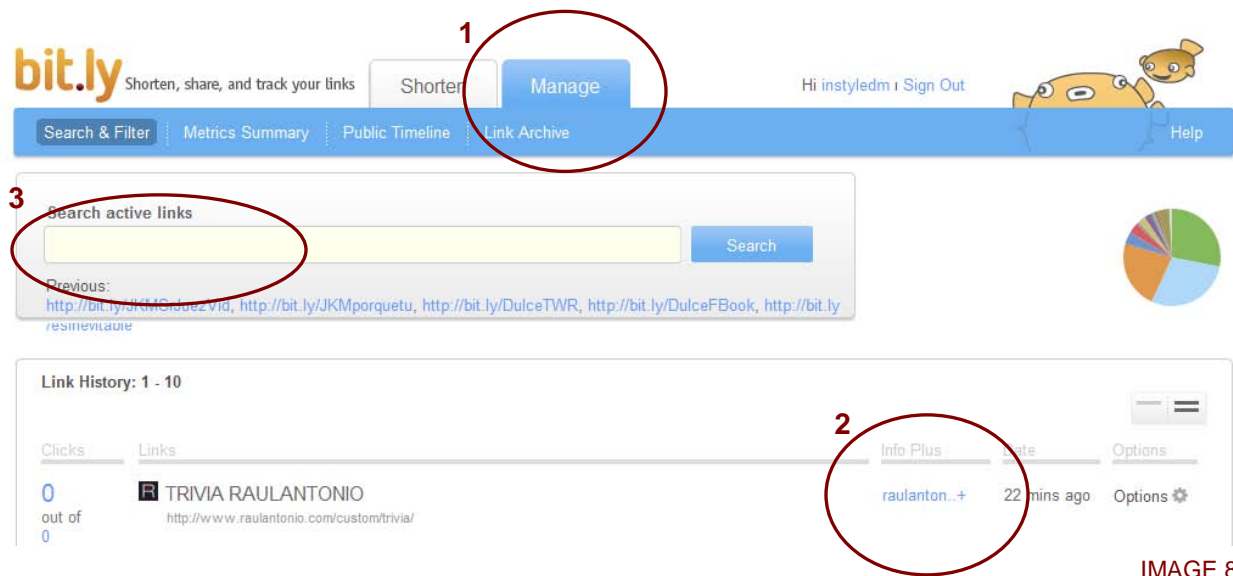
1

bit.ly Shorten, share, and track your links

Shorten Manage

Hi instyledm | Sign Out

Search & Filter | Metrics Summary | Public Timeline | Link Archive

Help

3

Search active links

Search

Previous:
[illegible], http://bit.ly/JKMporquetu, http://bit.ly/DulceTWR, http://bit.ly/DulceFBook, http://bit.ly/esinevitable

Link History: 1 - 10

2

| Clicks | Links | Info Plus | Date | Options |
|---|---|---|---|---|
| 0 out of 0 | R TRIVIA RAULANTONIO http://www.raulantonio.com/custom/trivia/ | raulanton..+ | 22 mins ago | Options |

IMAGE 8